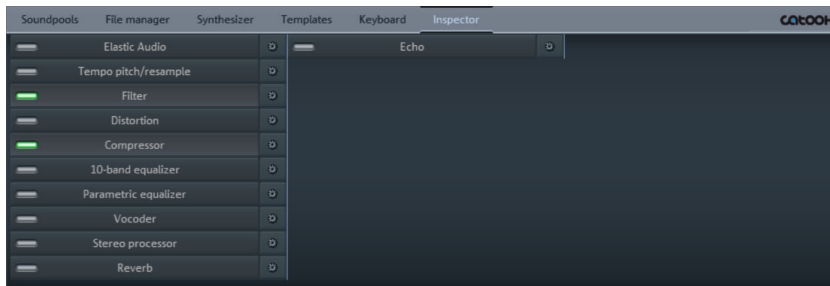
Soundpools File manager Synthesizer Templates Keyboard Inspector

catooh

Elastic Audio
Tempo pitch/resample
Filter
Distortion
Compressor
10-band equalizer
Parametric equalizer
Vocoder
Stereo processor
Reverb

Echo